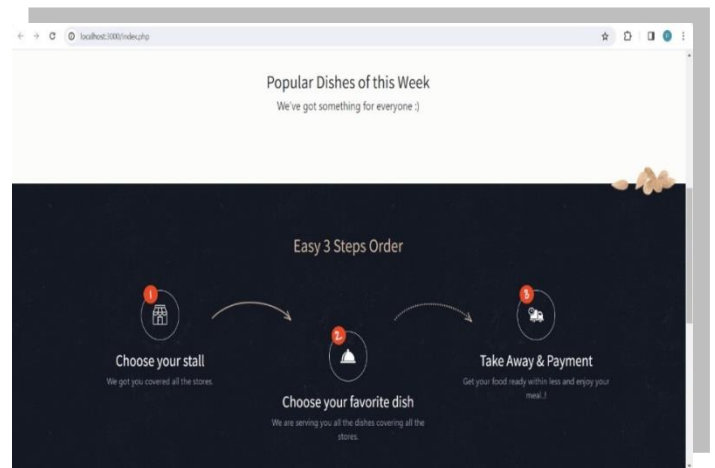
localhost:3000/index.php

Popular Dishes of this Week
We've got something for everyone :)

Easy 3 Steps Order

1
Choose your stall
We got you covered all the stores.

2
Choose your favorite dish
We are serving you all the dishes covering all the stores.

3
Take Away & Payment
Get your food ready within less and enjoy your meal..!